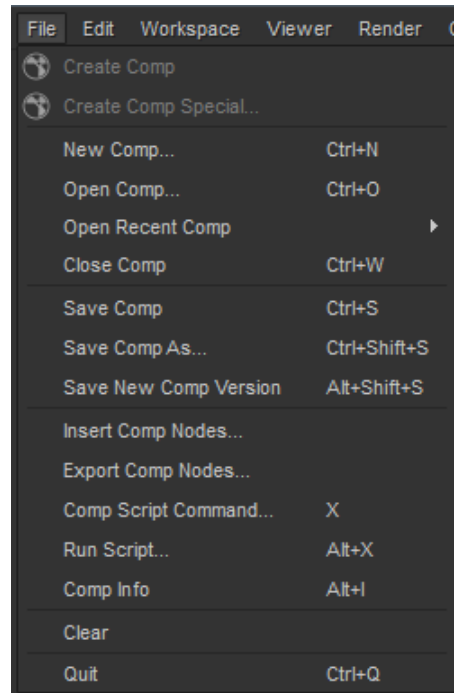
File Edit Workspace Viewer Render

Create Comp
Create Comp Special...

New Comp... Ctrl+N
Open Comp... Ctrl+O
Open Recent Comp
Close Comp Ctrl+W

Save Comp Ctrl+S
Save Comp As... Ctrl+Shift+S
Save New Comp Version Alt+Shift+S

Insert Comp Nodes...
Export Comp Nodes...
Comp Script Command... X
Run Script... Alt+X
Comp Info Alt+I

Clear

Quit Ctrl+Q